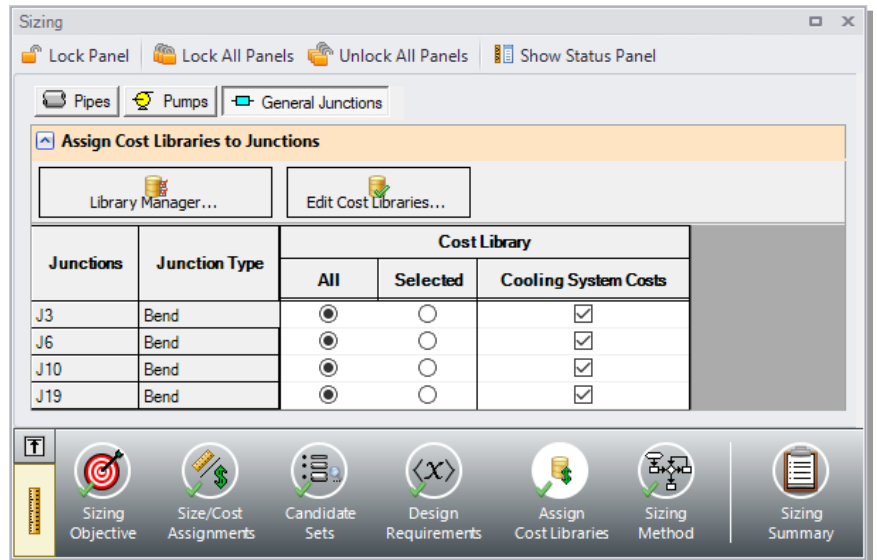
Sizing

Lock Panel | Lock All Panels | Unlock All Panels | Show Status Panel

Pipes | Pumps | General Junctions

Assign Cost Libraries to Junctions

Library Manager... | Edit Cost Libraries...

| Junctions | Junction Type | Cost Library: All | Cost Library: Selected | Cost Library: Cooling System Costs |
|---|---|---|---|---|
| J3 | Bend | ◉ | ○ | ☑ |
| J6 | Bend | ◉ | ○ | ☑ |
| J10 | Bend | ◉ | ○ | ☑ |
| J19 | Bend | ◉ | ○ | ☑ |

Sizing Objective | Size/Cost Assignments | Candidate Sets | Design Requirements | Assign Cost Libraries | Sizing Method | Sizing Summary